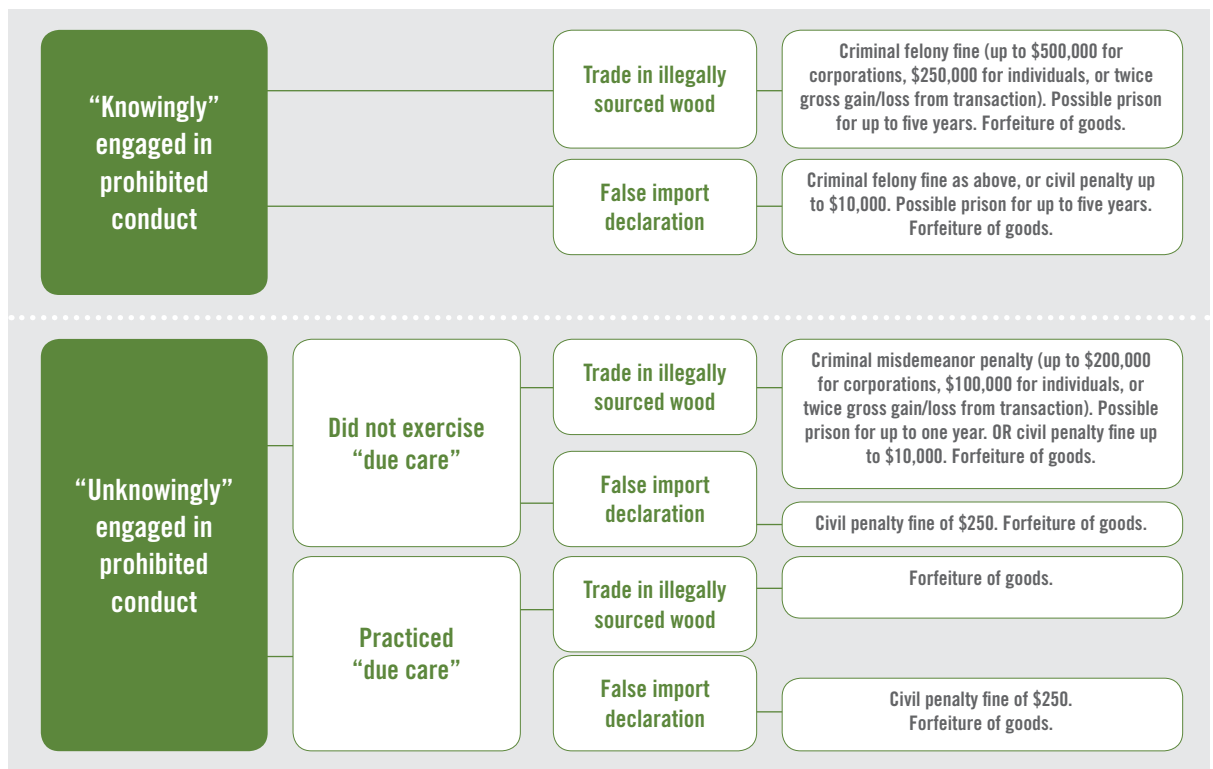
“Knowingly” engaged in prohibited conduct

Trade in illegally sourced wood

Criminal felony fine (up to \$500,000 for corporations, \$250,000 for individuals, or twice gross gain/loss from transaction). Possible prison for up to five years. Forfeiture of goods.

False import declaration

Criminal felony fine as above, or civil penalty up to \$10,000. Possible prison for up to five years. Forfeiture of goods.

“Unknowingly” engaged in prohibited conduct

Did not exercise “due care”

Trade in illegally sourced wood

Criminal misdemeanor penalty (up to \$200,000 for corporations, \$100,000 for individuals, or twice gross gain/loss from transaction). Possible prison for up to one year. OR civil penalty fine up to \$10,000. Forfeiture of goods.

False import declaration

Civil penalty fine of \$250. Forfeiture of goods.

Practiced “due care”

Trade in illegally sourced wood

Forfeiture of goods.

False import declaration

Civil penalty fine of \$250. Forfeiture of goods.